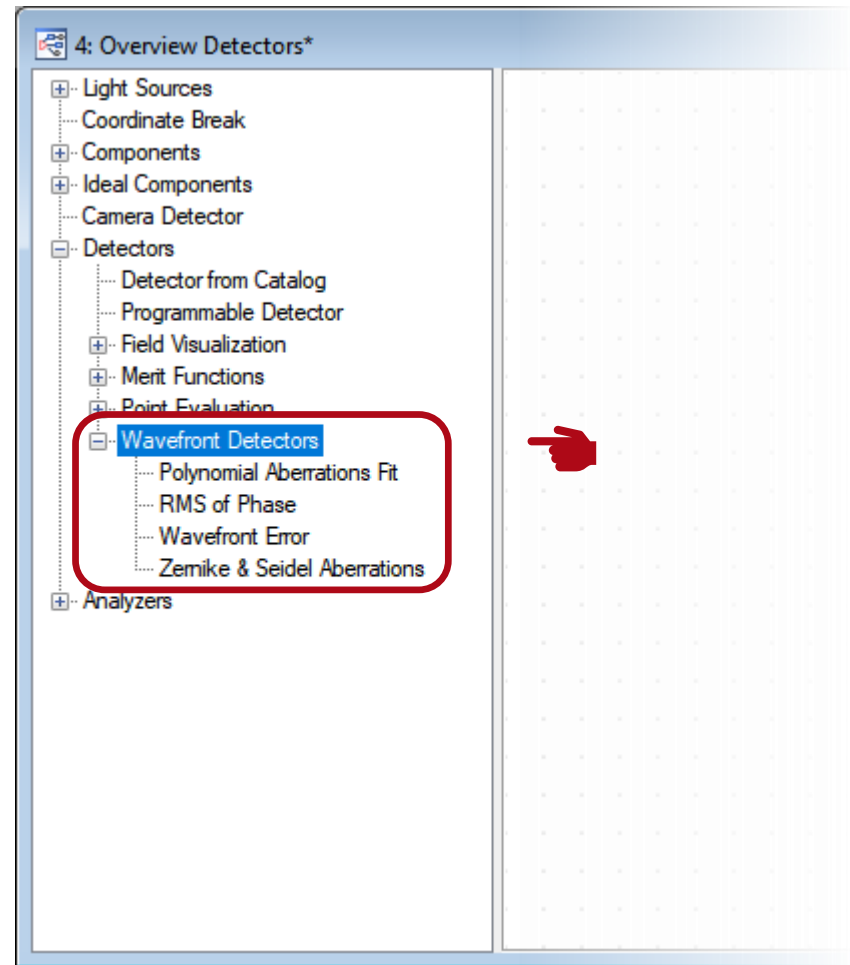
4: Overview Detectors*

Light Sources
Coordinate Break
Components
Ideal Components
Camera Detector
Detectors
Detector from Catalog
Programmable Detector
Field Visualization
Merit Functions
Point Evaluation
Wavefront Detectors
Polynomial Aberrations Fit
RMS of Phase
Wavefront Error
Zernike & Seidel Aberrations
Analyzers